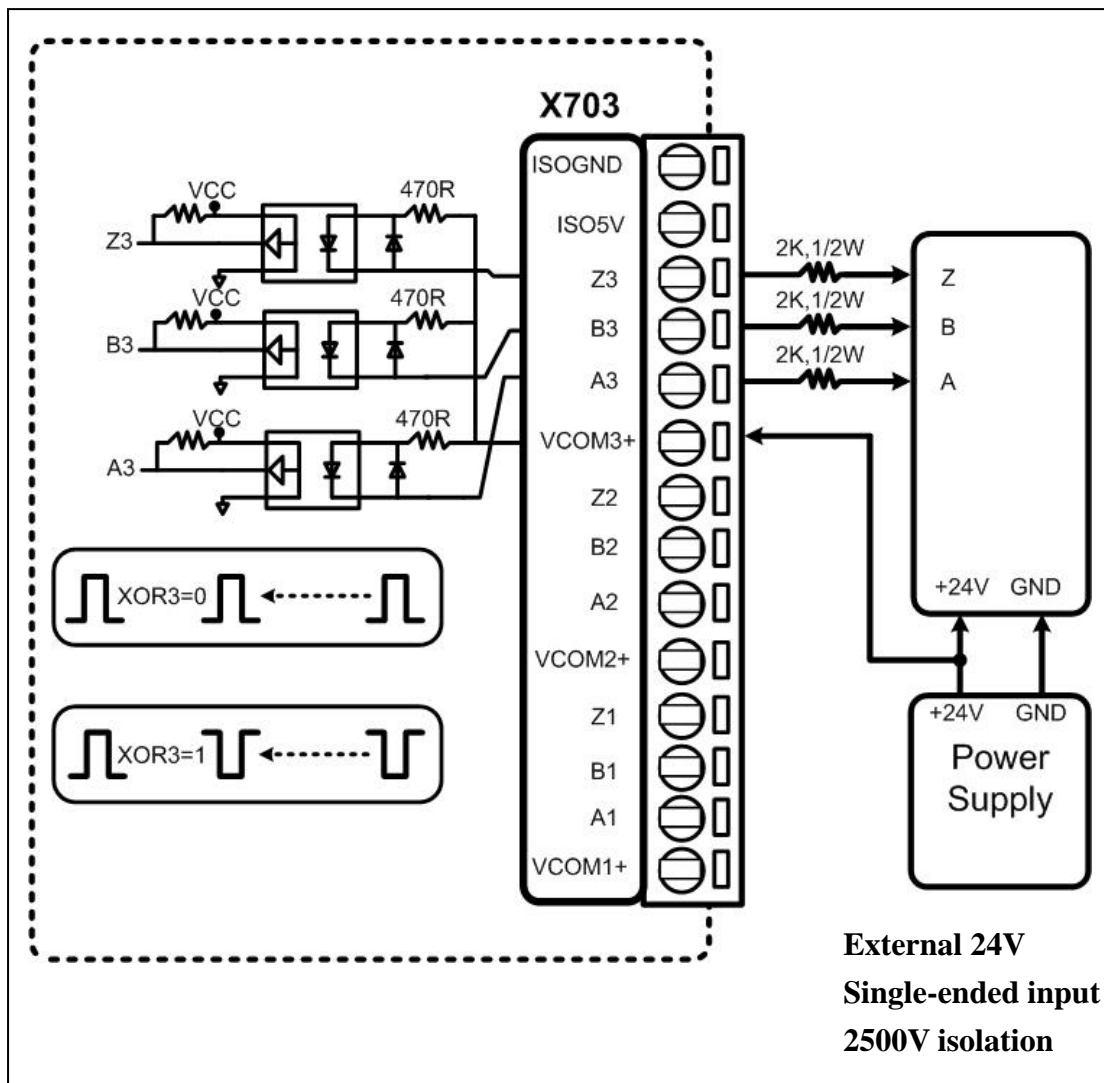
X703

VCC
470R
Z3
VCC
470R
B3
VCC
470R
A3

XOR3=0

XOR3=1

ISOGND
ISO5V
Z3
B3
A3
VCOM3+
Z2
B2
A2
VCOM2+
Z1
B1
A1
VCOM1+

2K,1/2W
2K,1/2W
2K,1/2W

Z
B
A
+24V GND

+24V GND
Power Supply

External 24V
Single-ended input
2500V isolation